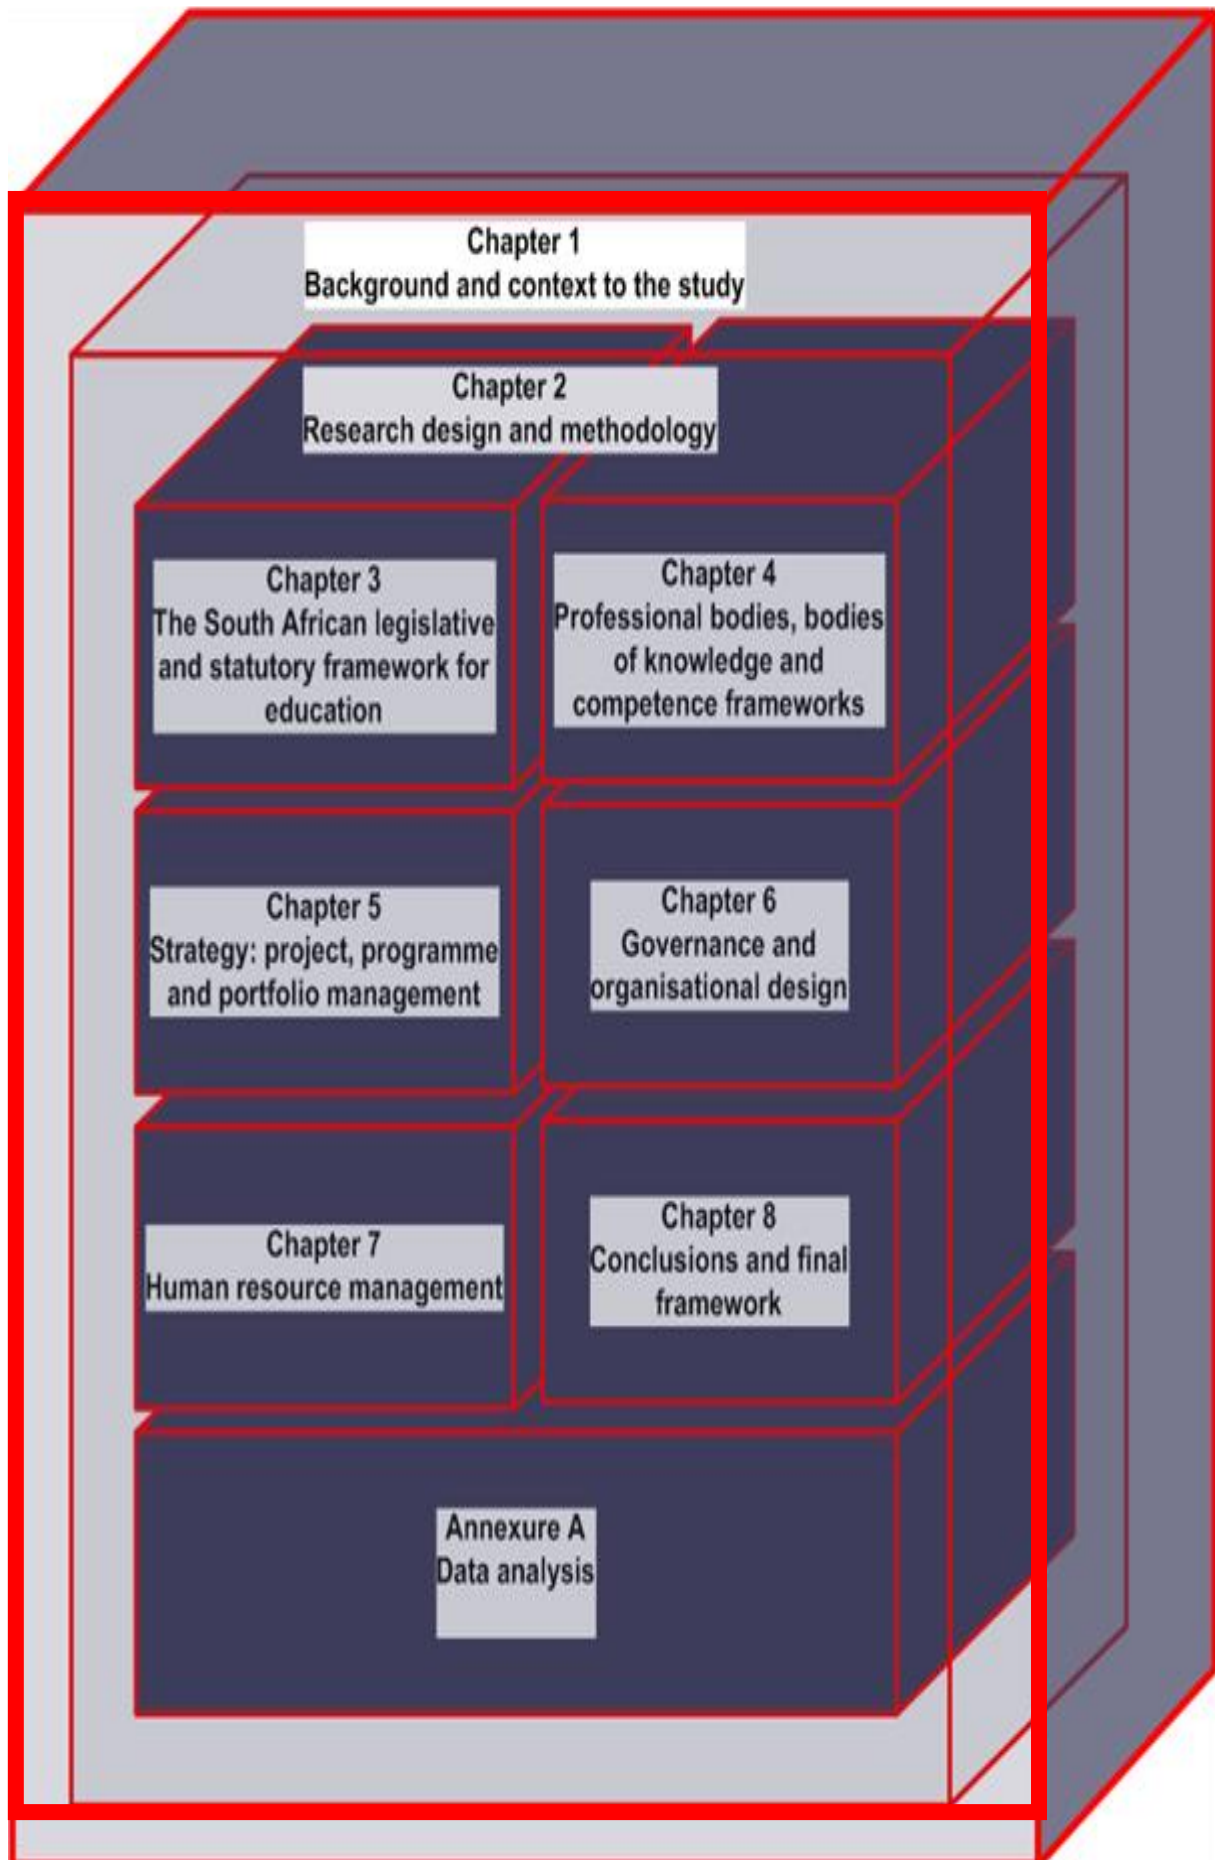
Chapter 1
Background and context to the study

Chapter 2
Research design and methodology

Chapter 3
The South African legislative and statutory framework for education

Chapter 4
Professional bodies, bodies of knowledge and competence frameworks

Chapter 5
Strategy: project, programme and portfolio management

Chapter 6
Governance and organisational design

Chapter 7
Human resource management

Chapter 8
Conclusions and final framework

Annexure A
Data analysis